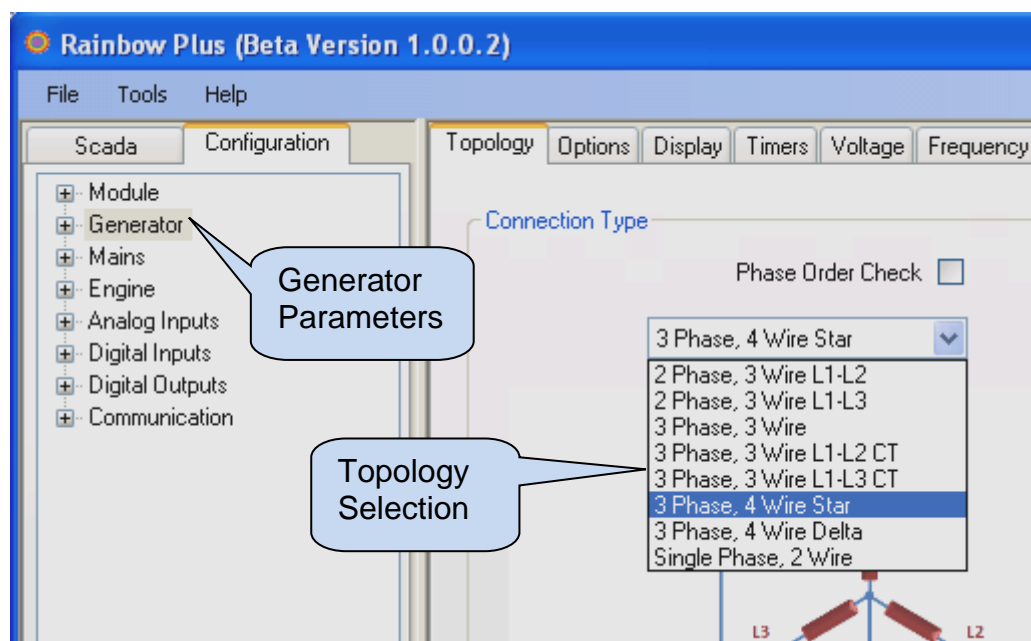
Rainbow Plus (Beta Version 1.0.0.2)

File Tools Help

Scada Configuration

Module
Generator
Mains
Engine
Analog Inputs
Digital Inputs
Digital Outputs
Communication

Generator Parameters

Topology Options Display Timers Voltage Frequency

Connection Type

Phase Order Check

3 Phase, 4 Wire Star

2 Phase, 3 Wire L1-L2
2 Phase, 3 Wire L1-L3
3 Phase, 3 Wire
3 Phase, 3 Wire L1-L2 CT
3 Phase, 3 Wire L1-L3 CT
3 Phase, 4 Wire Star
3 Phase, 4 Wire Delta
Single Phase, 2 Wire

Topology Selection

L3 L2